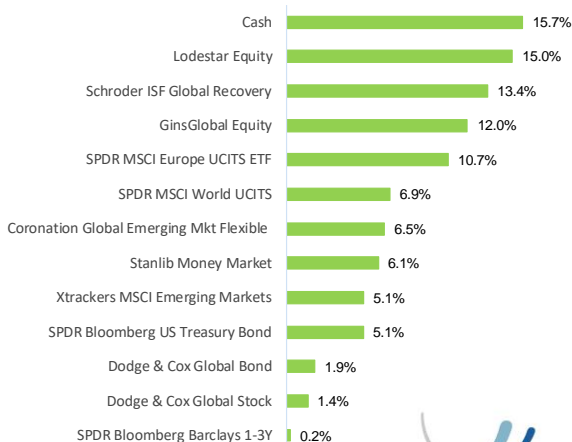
Cash 15.7%
Lodestar Equity 15.0%
Schroder ISF Global Recovery 13.4%
GinsGlobal Equity 12.0%
SPDR MSCI Europe UCITS ETF 10.7%
SPDR MSCI World UCITS 6.9%
Coronation Global Emerging Mkt Flexible 6.5%
Stanlib Money Market 6.1%
Xtrackers MSCI Emerging Markets 5.1%
SPDR Bloomberg US Treasury Bond 5.1%
Dodge & Cox Global Bond 1.9%
Dodge & Cox Global Stock 1.4%
SPDR Bloomberg Barclays 1-3Y 0.2%